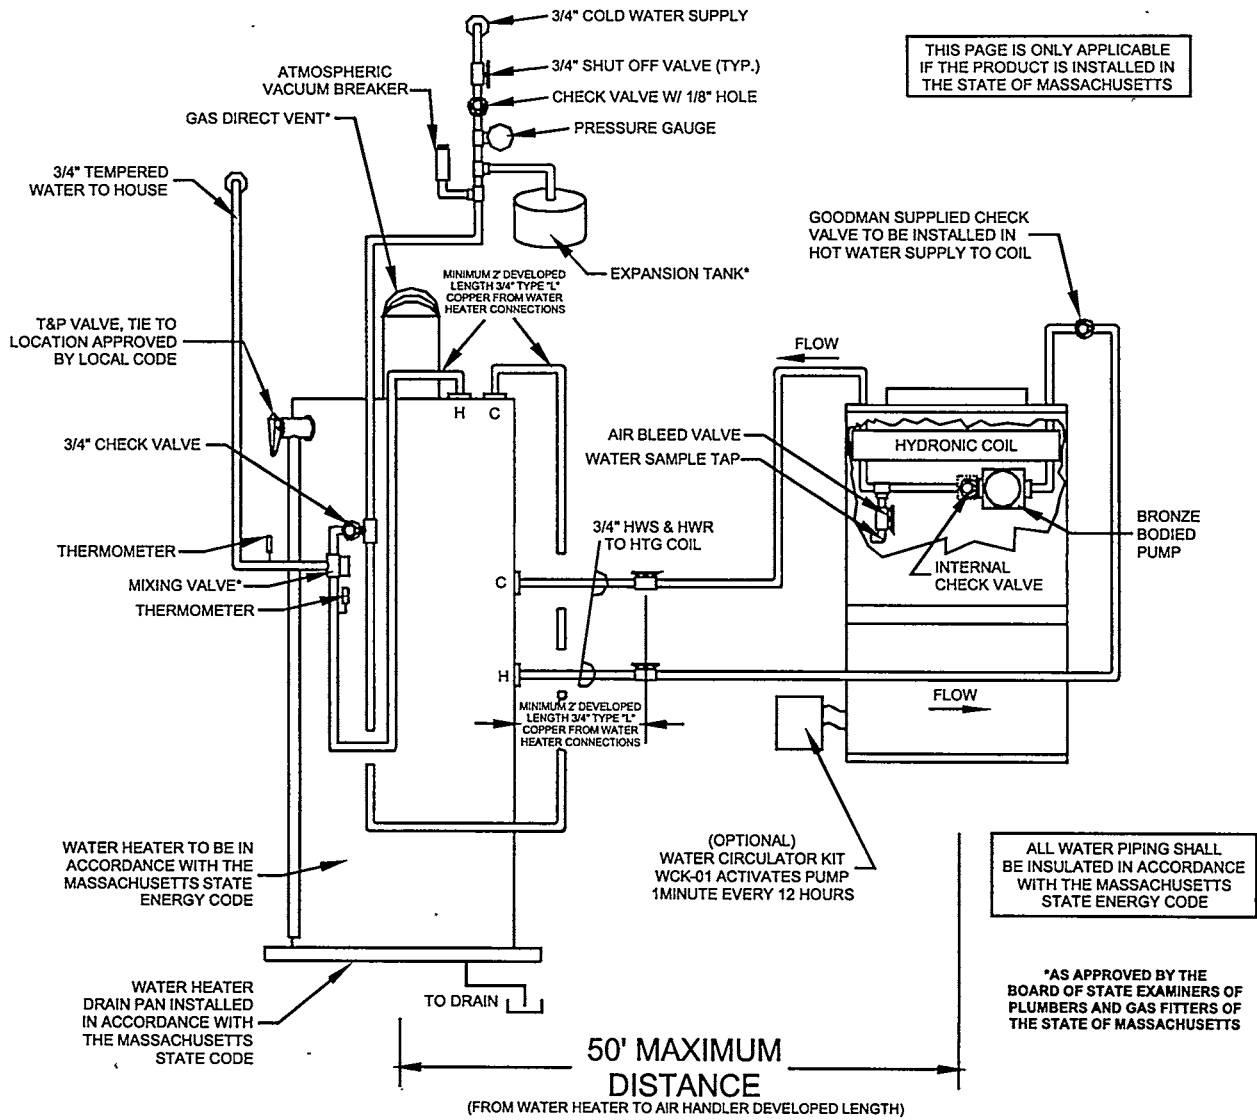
3/4" COLD WATER SUPPLY

3/4" SHUT OFF VALVE (TYP.)

CHECK VALVE W/ 1/8" HOLE

PRESSURE GAUGE

ATMOSPHERIC VACUUM BREAKER

GAS DIRECT VENT*

THIS PAGE IS ONLY APPLICABLE IF THE PRODUCT IS INSTALLED IN THE STATE OF MASSACHUSETTS

3/4" TEMPERED WATER TO HOUSE

MINIMUM 2' DEVELOPED LENGTH 3/4" TYPE "L" COPPER FROM WATER HEATER CONNECTIONS

EXPANSION TANK*

GOODMAN SUPPLIED CHECK VALVE TO BE INSTALLED IN HOT WATER SUPPLY TO COIL

T&P VALVE, TIE TO LOCATION APPROVED BY LOCAL CODE

FLOW

H C

3/4" CHECK VALVE

AIR BLEED VALVE

WATER SAMPLE TAP

HYDRONIC COIL

BRONZE BODIED PUMP

THERMOMETER

3/4" HWS & HWR TO HTG COIL

MIXING VALVE*

INTERNAL CHECK VALVE

THERMOMETER

C

H

FLOW

MINIMUM 2' DEVELOPED LENGTH 3/4" TYPE "L" COPPER FROM WATER HEATER CONNECTIONS

WATER HEATER TO BE IN ACCORDANCE WITH THE MASSACHUSETTS STATE ENERGY CODE

(OPTIONAL) WATER CIRCULATOR KIT WCK-01 ACTIVATES PUMP 1MINUTE EVERY 12 HOURS

ALL WATER PIPING SHALL BE INSULATED IN ACCORDANCE WITH THE MASSACHUSETTS STATE ENERGY CODE

WATER HEATER DRAIN PAN INSTALLED IN ACCORDANCE WITH THE MASSACHUSETTS STATE CODE

TO DRAIN

*AS APPROVED BY THE BOARD OF STATE EXAMINERS OF PLUMBERS AND GAS FITTERS OF THE STATE OF MASSACHUSETTS

50' MAXIMUM DISTANCE
(FROM WATER HEATER TO AIR HANDLER DEVELOPED LENGTH)